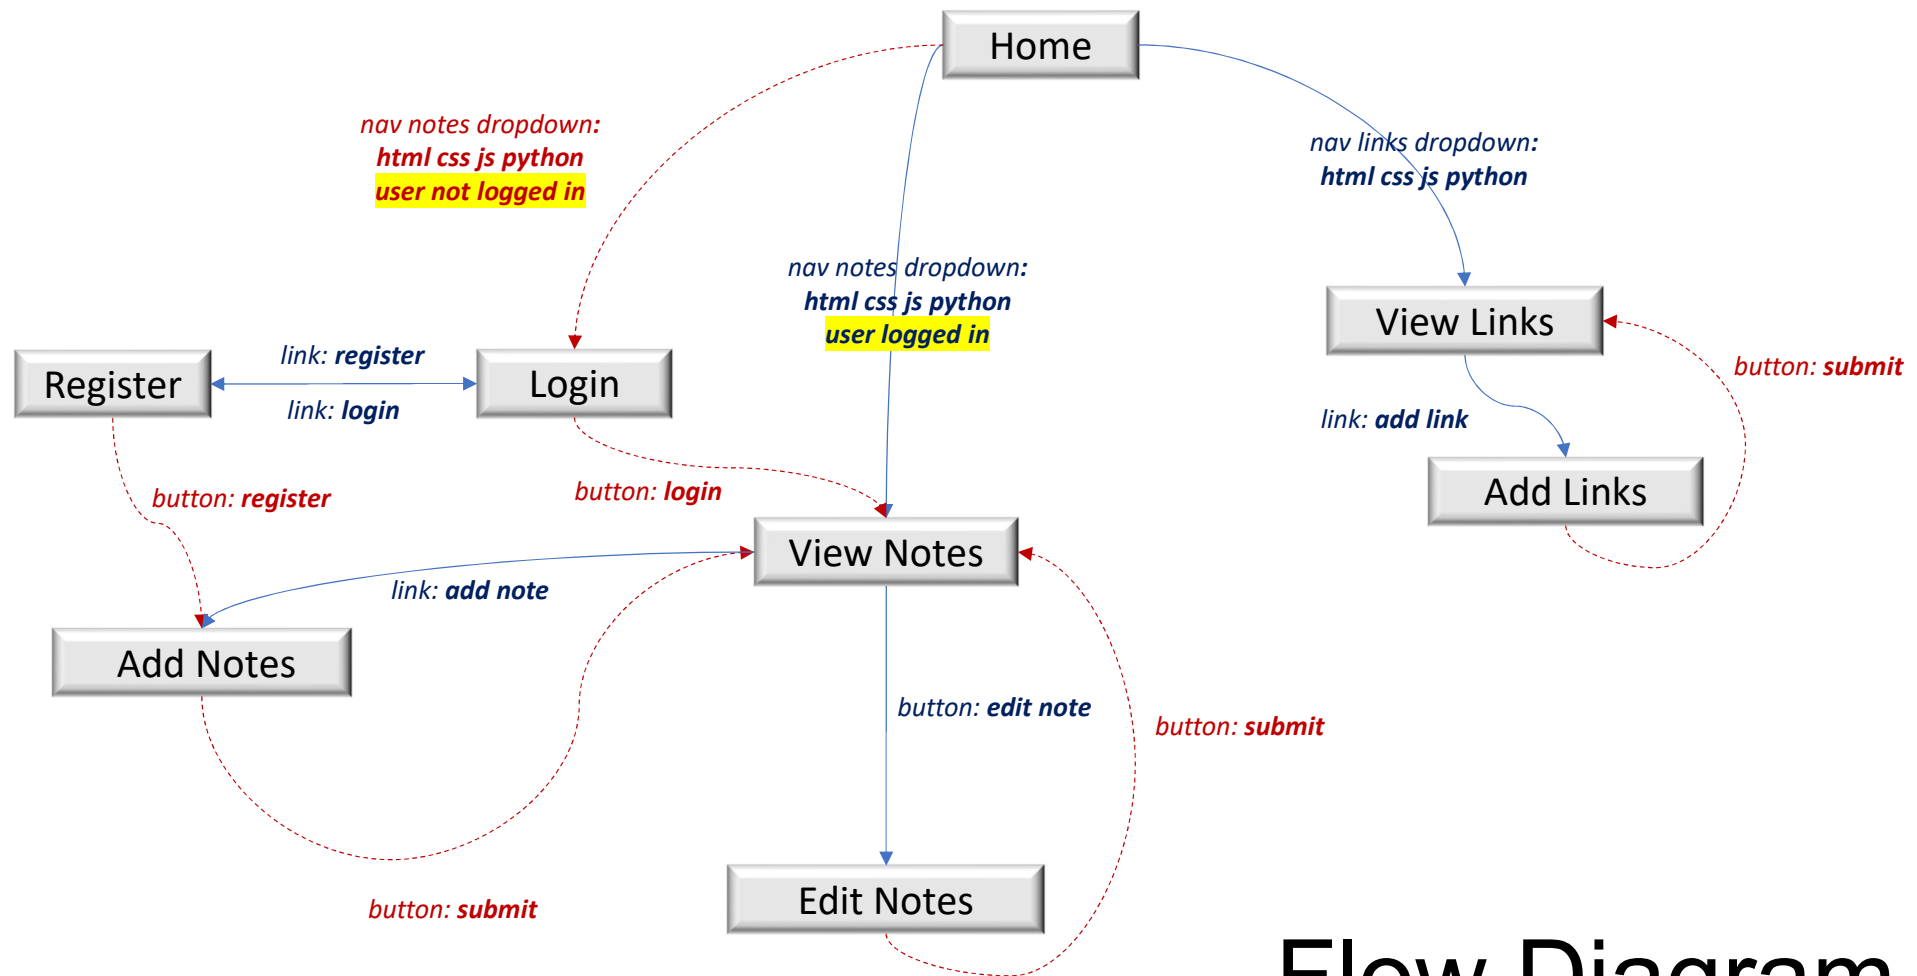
Home

nav notes dropdown:
html css js python
user not logged in

nav links dropdown:
html css js python

nav notes dropdown:
html css js python
user logged in

View Links

button: submit

Register

link: register

link: login

Login

link: add link

Add Links

button: register

button: login

View Notes

link: add note

Add Notes

button: edit note

button: submit

button: submit

Edit Notes

Flow Diagram